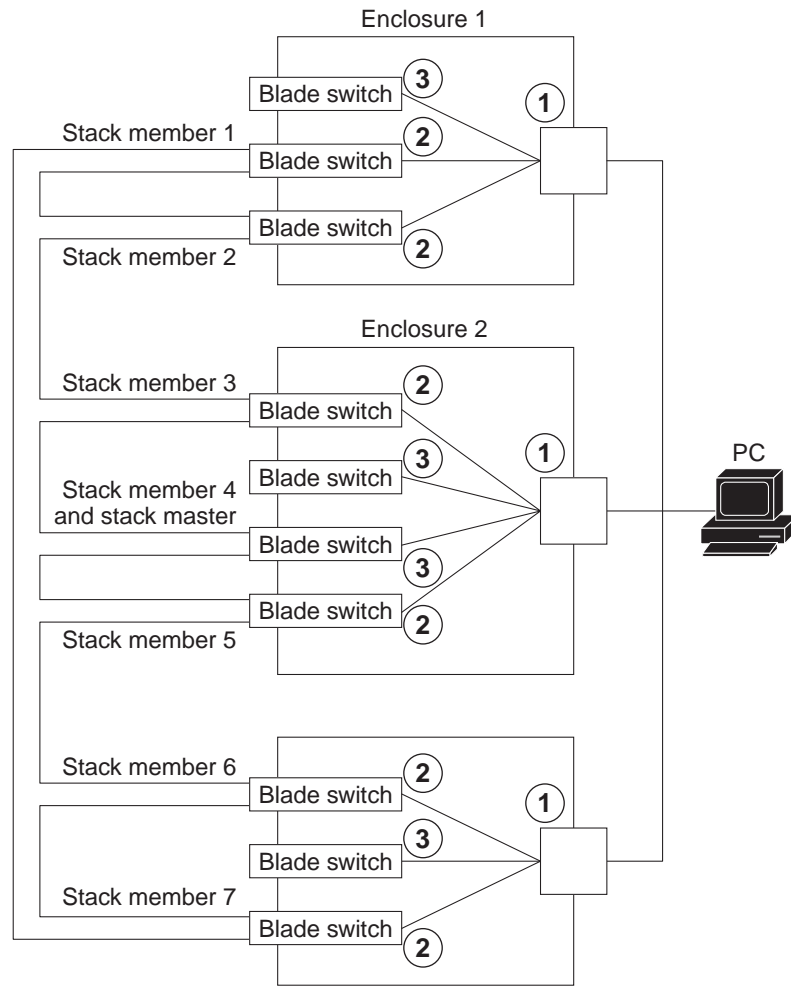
Enclosure 1

Blade switch 3

1

Stack member 1

Blade switch 2

Blade switch

2

Stack member 2

Enclosure 2

Stack member 3

2

Blade switch

Blade switch 3

1

PC

Stack member 4 and stack master

Blade switch

3

Blade switch

2

Stack member 5

Stack member 6

2

Blade switch

1

Blade switch 3

Stack member 7

Blade switch

2